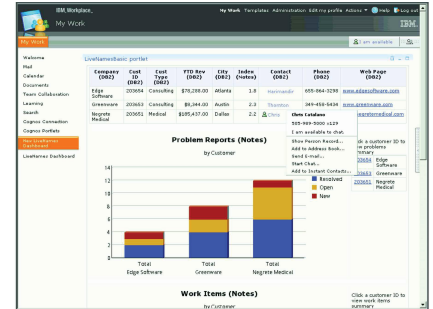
IBM Workplace

My Work

My Work | Templates | Administration | Edit my profile | Actions | Help | Log out

IBM

My Work

I am available

Welcome
Mail
Calendar
Documents
Team Collaboration
Learning
Search
Cognos Connection
Cognos Portlets
New LiveNumber Dashboard
LiveNumber Dashboard

LiveGamesBasic portlet

| Company (DB2) | Cust ID (DB2) | Cust Type (DB2) | YTD Rev (DB2) | City (DB2) | Index (Notes) | Contact (DB2) | Phone (DB2) | Web Page (DB2) |
|---|---|---|---|---|---|---|---|---|
| Edge Software | 203654 | Consulting | $78,288.00 | Atlanta | 1.8 | Hernandez | 655-864-3298 | www.edgesoftware.com |
| Greenware | 203653 | Consulting | $6,344.00 | Austin | 2.2 | Thornton | 349-456-5436 | www.greenware.com |
| Negrete Medical | 203651 | Medical | $105,437.00 | Dallas | 2.2 | Chris | | negretemedical.com |

Chris Catalano
555-999-5000 x129
I am available to chat.
Show Person Record...
Add to Address Book...
Send E-mail...
Start Chat...
Add to Instant Contacts...

Problem Reports (Notes)

by Customer

14
12
10
8
6
4
2
0

Total Edge Software
Total Greenware
Total Negrete Medical

Resolved
Open
New

Click a customer ID to view problems summary
203654 Edge Software
203653 Greenware
203651 Negrete Medical

Work Items (Notes)

by Customer

Click a customer ID to view work items summary